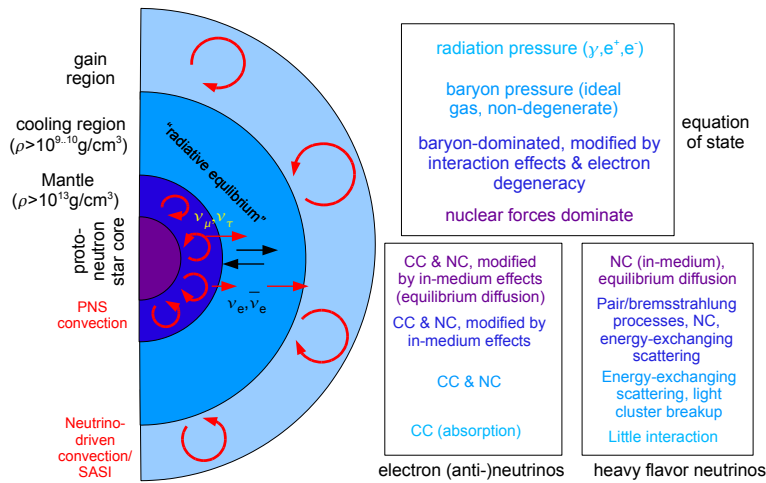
gain region

cooling region ($\rho$>$10^{9...10}$g/cm$^3$)

Mantle ($\rho$>$10^{13}$g/cm$^3$)

proto-neutron star core

PNS convection

Neutrino-driven convection/ SASI

"radiative equilibrium"

$\nu_\mu, \nu_\tau$

$\nu_e, \bar{\nu}_e$

radiation pressure ($\gamma$,e$^+$,e$^-$)

baryon pressure (ideal gas, non-degenerate)

baryon-dominated, modified by interaction effects & electron degeneracy

nuclear forces dominate

equation of state

CC & NC, modified by in-medium effects (equilibrium diffusion)

CC & NC, modified by in-medium effects

CC & NC

CC (absorption)

electron (anti-)neutrinos

NC (in-medium), equilibrium diffusion

Pair/bremsstrahlung processes, NC, energy-exchanging scattering

Energy-exchanging scattering, light cluster breakup

Little interaction

heavy flavor neutrinos